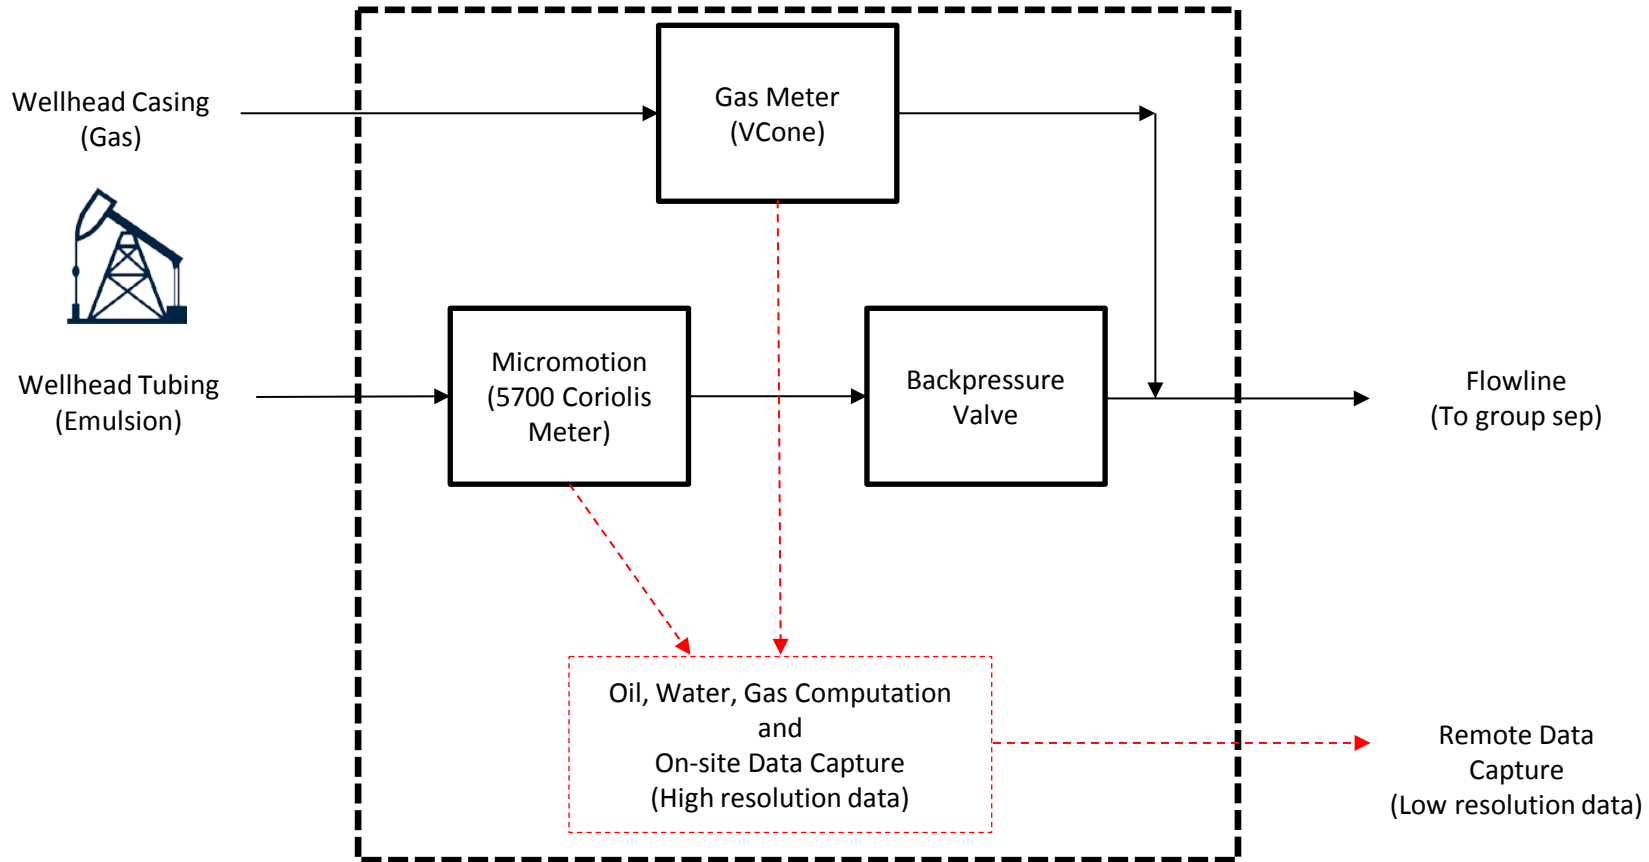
Wellhead Casing (Gas)

Gas Meter (VCone)

Micromotion (5700 Coriolis Meter)

Backpressure Valve

Wellhead Tubing (Emulsion)

Flowline (To group sep)

Oil, Water, Gas Computation and On-site Data Capture (High resolution data)

Remote Data Capture (Low resolution data)